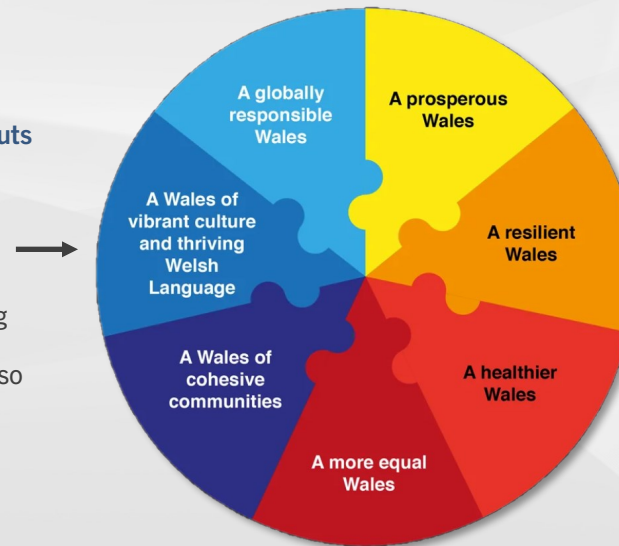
uts

g

so

A globally responsible Wales

A prosperous Wales

A Wales of vibrant culture and thriving Welsh Language

A resilient Wales

A Wales of cohesive communities

A healthier Wales

A more equal Wales